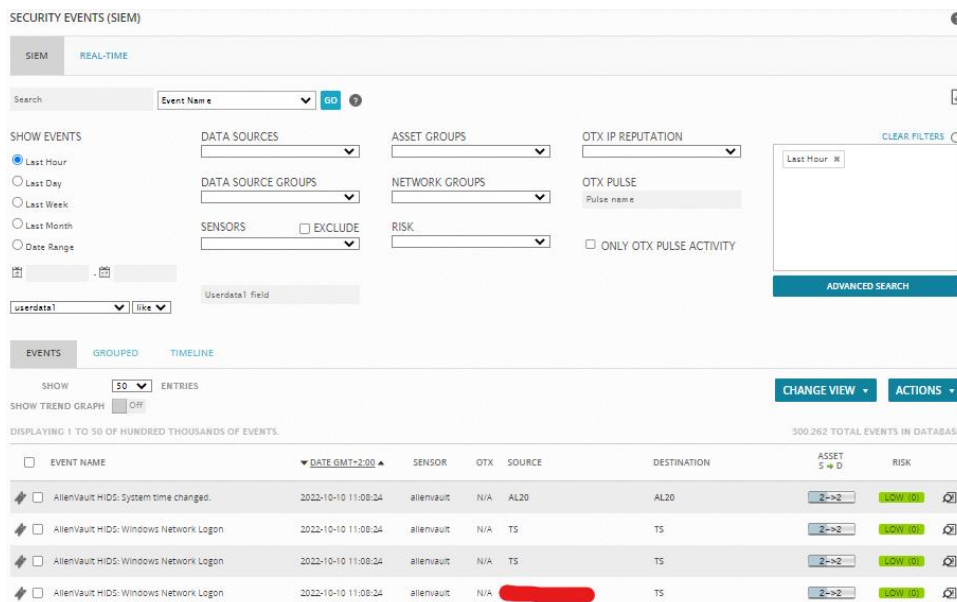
SECURITY EVENTS (SIEM)

SIEM REAL-TIME

Search Event Name GO

SHOW EVENTS
Last Hour
Last Day
Last Week
Last Month
Date Range

DATA SOURCES
DATA SOURCE GROUPS
SENSORS EXCLUDE

ASSET GROUPS
NETWORK GROUPS
RISK

OTX IP REPUTATION
OTX PULSE
Pulse name
ONLY OTX PULSE ACTIVITY

CLEAR FILTERS
Last Hour ✖
ADVANCED SEARCH

userdata1 like
Userdata1 field

EVENTS GROUPED TIMELINE

SHOW 50 ENTRIES
SHOW TREND GRAPH Off

CHANGE VIEW ▾ ACTIONS ▾

DISPLAYING 1 TO 50 OF HUNDRED THOUSANDS OF EVENTS.
300.262 TOTAL EVENTS IN DATABAS

| | EVENT NAME | DATE GMT+2:00 | SENSOR | OTX | SOURCE | DESTINATION | ASSET S ➜ D | RISK |
|---|---|---|---|---|---|---|---|---|
| | AlienVault HIDS: System time changed. | 2022-10-10 11:08:24 | allenvault | N/A | AL20 | AL20 | 2->2 | LOW (0) |
| | AlienVault HIDS: Windows Network Logon | 2022-10-10 11:08:24 | allenvault | N/A | TS | TS | 2->2 | LOW (0) |
| | AlienVault HIDS: Windows Network Logon | 2022-10-10 11:08:24 | allenvault | N/A | TS | TS | 2->2 | LOW (0) |
| | AlienVault HIDS: Windows Network Logon | 2022-10-10 11:08:24 | allenvault | N/A | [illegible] | TS | 2->2 | LOW (0) |